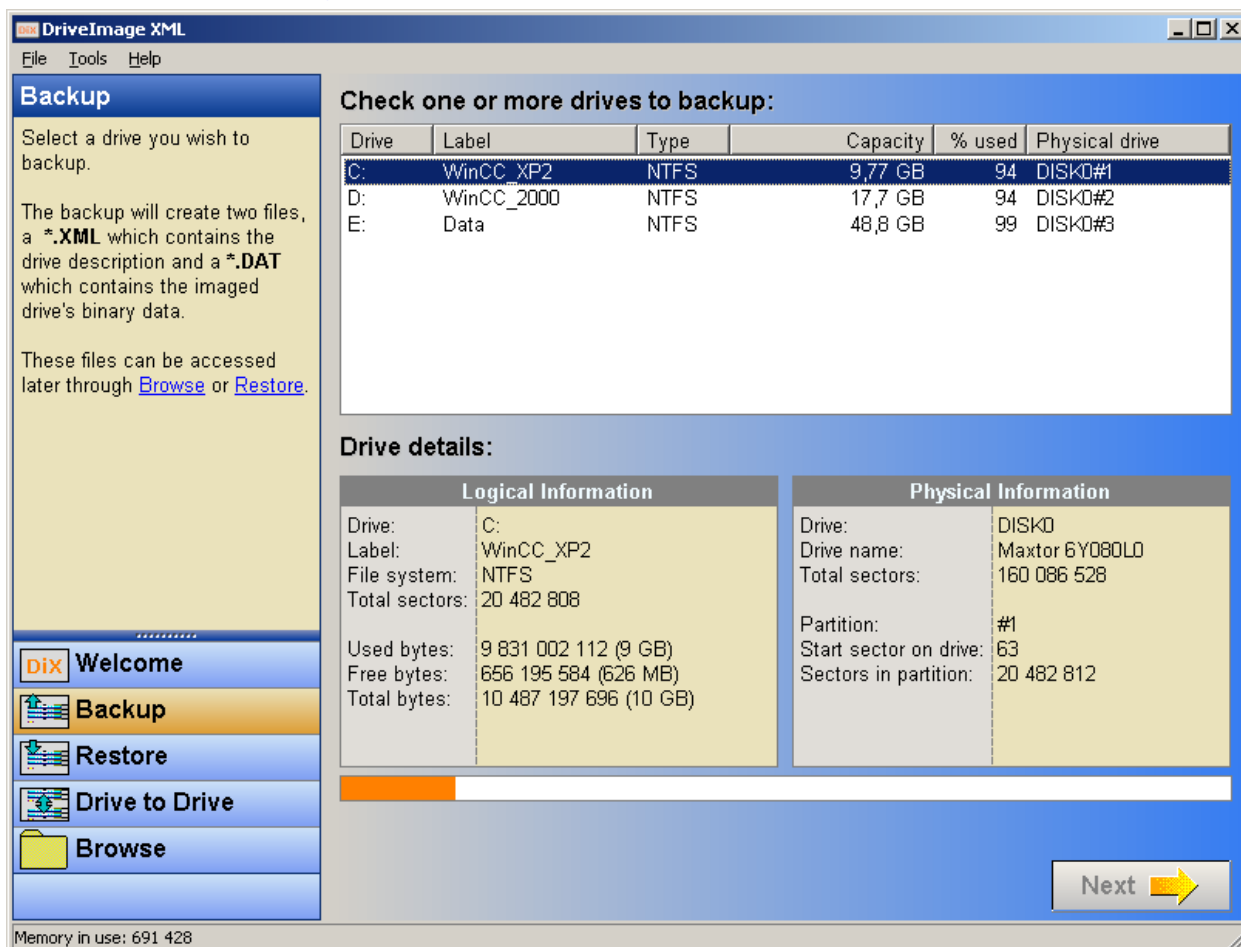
DriveImage XML

File Tools Help

Backup

Select a drive you wish to backup.

The backup will create two files, a **\*.XML** which contains the drive description and a **\*.DAT** which contains the imaged drive's binary data.

These files can be accessed later through Browse or Restore.

DiX Welcome

Backup

Restore

Drive to Drive

Browse

Check one or more drives to backup:

| Drive | Label | Type | Capacity | % used | Physical drive |
|---|---|---|---|---|---|
| C: | WinCC_XP2 | NTFS | 9,77 GB | 94 | DISK0#1 |
| D: | WinCC_2000 | NTFS | 17,7 GB | 94 | DISK0#2 |
| E: | Data | NTFS | 48,8 GB | 99 | DISK0#3 |

Drive details:

Logical Information

| | |
|---|---|
| Drive: | C: |
| Label: | WinCC_XP2 |
| File system: | NTFS |
| Total sectors: | 20 482 808 |
| Used bytes: | 9 831 002 112 (9 GB) |
| Free bytes: | 656 195 584 (626 MB) |
| Total bytes: | 10 487 197 696 (10 GB) |

Physical Information

| | |
|---|---|
| Drive: | DISK0 |
| Drive name: | Maxtor 6Y080L0 |
| Total sectors: | 160 086 528 |
| Partition: | #1 |
| Start sector on drive: | 63 |
| Sectors in partition: | 20 482 812 |

Next

Memory in use: 691 428